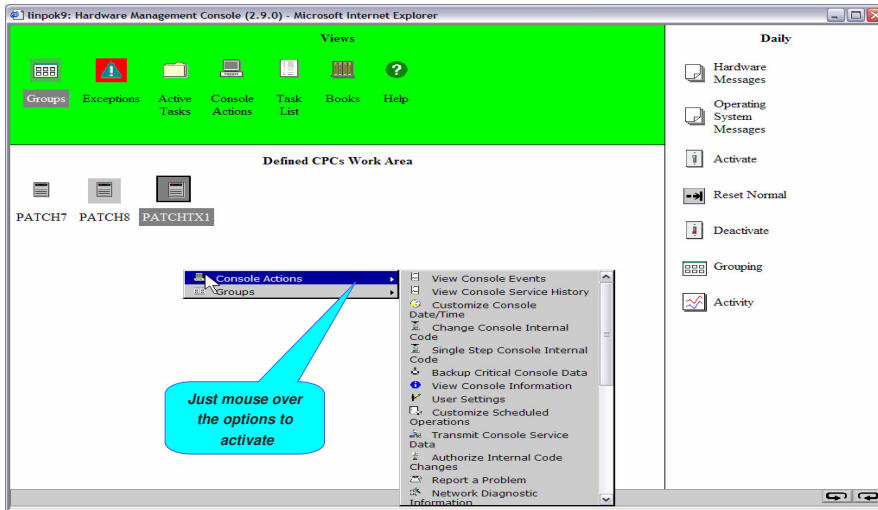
tinpok9: Hardware Management Console (2.9.0) - Microsoft Internet Explorer

Views

Groups
Exceptions
Active Tasks
Console Actions
Task List
Books
Help

Daily

Hardware Messages
Operating System Messages
Activate
Reset Normal
Deactivate
Grouping
Activity

Defined CPCs Work Area

PATCH7 PATCH8 PATCHTX1

Console Actions
Groups

View Console Events
View Console Service History
Customize Console Date/Time
Change Console Internal Code
Single Step Console Internal Code
Backup Critical Console Data
View Console Information
User Settings
Customize Scheduled Operations
Transmit Console Service Data
Authorize Internal Code Changes
Report a Problem
Network Diagnostic Information

Just mouse over the options to activate